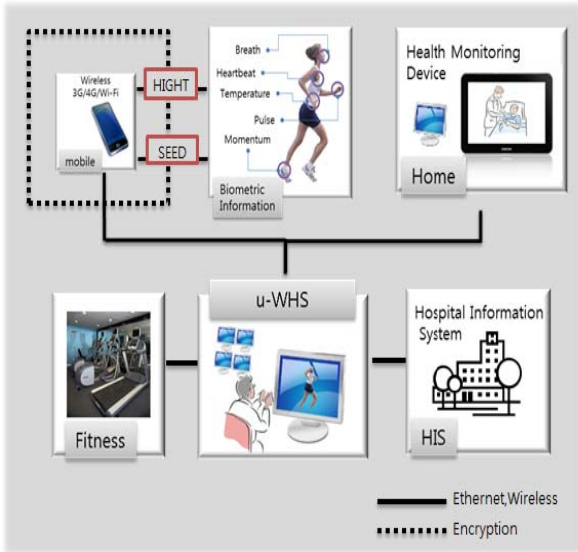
Wireless 3G/4G/Wi-Fi

mobile

HIGHT

SEED

Breath

Heartbeat

Temperature

Pulse

Momentum

Biometric Information

Health Monitoring Device

Home

u-WHS

Fitness

Hospital Information System

HIS

Ethernet,Wireless

Encryption